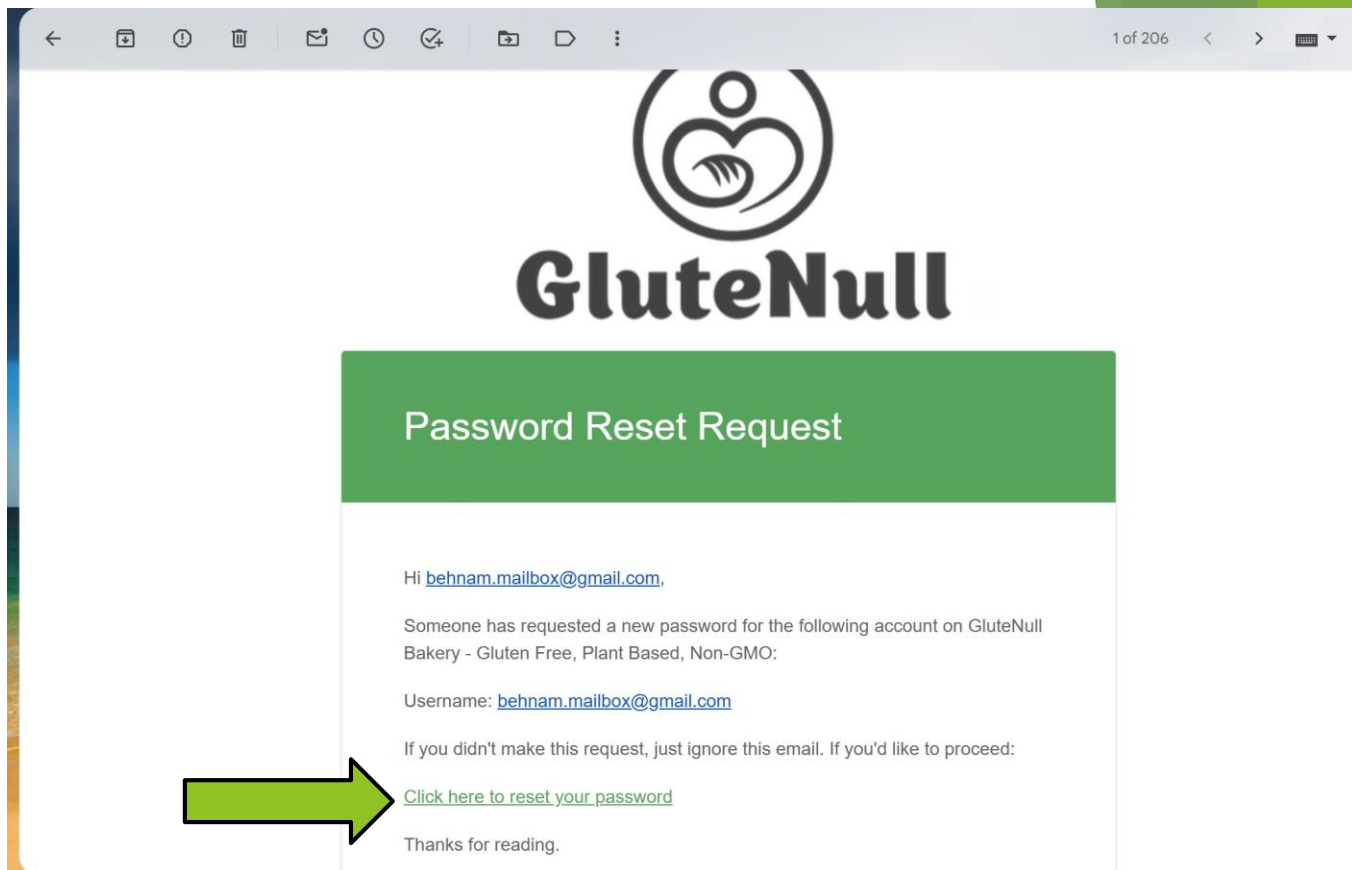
1 of 206

GluteNull

Password Reset Request

Hi behnam.mailbox@gmail.com,

Someone has requested a new password for the following account on GluteNull Bakery - Gluten Free, Plant Based, Non-GMO:

Username: behnam.mailbox@gmail.com

If you didn't make this request, just ignore this email. If you'd like to proceed:

Click here to reset your password

Thanks for reading.